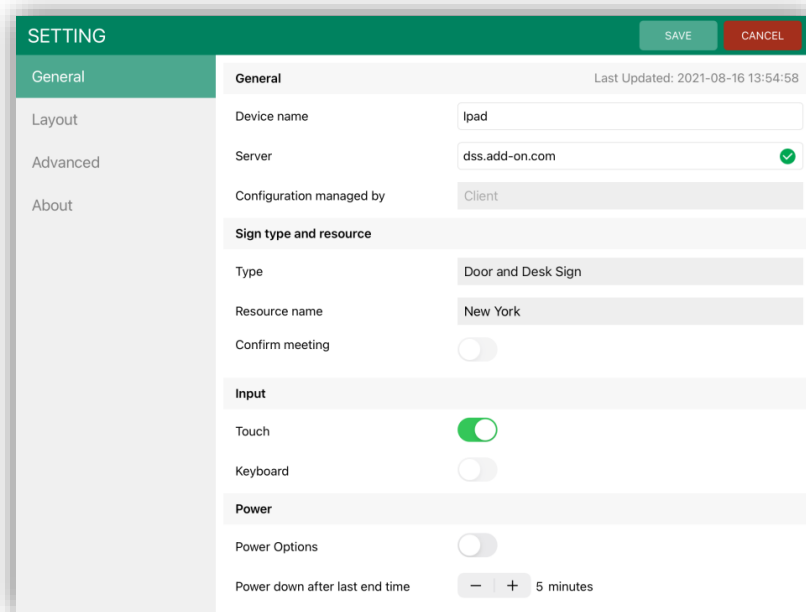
SETTING

SAVE CANCEL

General
Layout
Advanced
About

General
Last Updated: 2021-08-16 13:54:58

Device name
Ipad

Server
dss.add-on.com

Configuration managed by
Client

Sign type and resource

Type
Door and Desk Sign

Resource name
New York

Confirm meeting

Input

Touch

Keyboard

Power

Power Options

Power down after last end time
− + 5 minutes